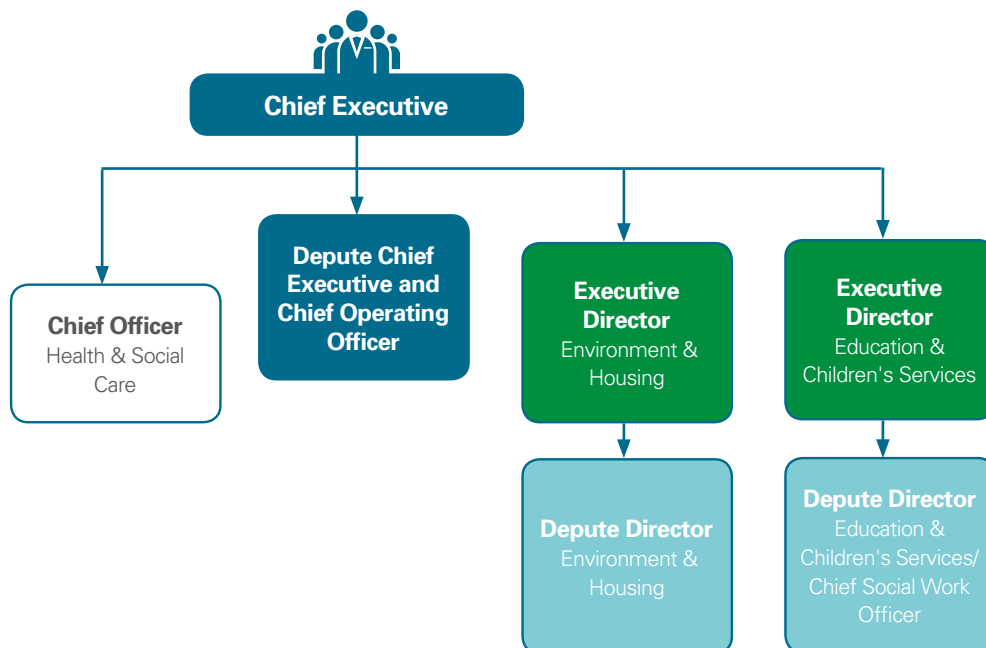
Chief Executive

Chief Officer
Health & Social Care

Depute Chief Executive and Chief Operating Officer

Executive Director
Environment & Housing

Executive Director
Education & Children's Services

Depute Director
Environment & Housing

Depute Director
Education & Children's Services/ Chief Social Work Officer